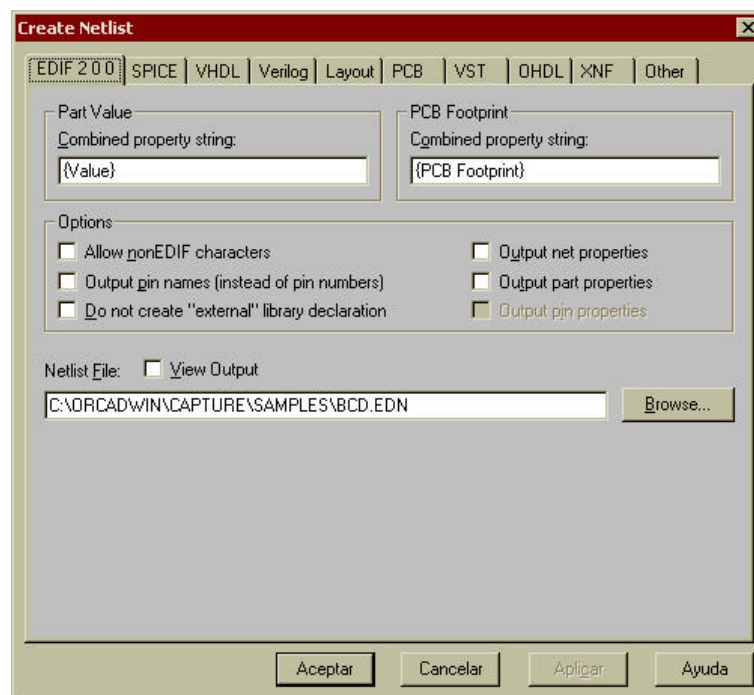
Create Netlist

EDIF 2 0 0 | SPICE | VHDL | Verilog | Layout | PCB | VST | OHDL | XNF | Other

Part Value
Combined property string:
{Value}

PCB Footprint
Combined property string:
{PCB Footprint}

Options
Allow nonEDIF characters
Output pin names (instead of pin numbers)
Do not create "external" library declaration
Output net properties
Output part properties
Output pin properties

Netlist File: View Output
C:\ORCADWIN\CAPTURE\SAMPLES\BCD.EDN
Browse...

Aceptar | Cancelar | Aplicar | Ayuda